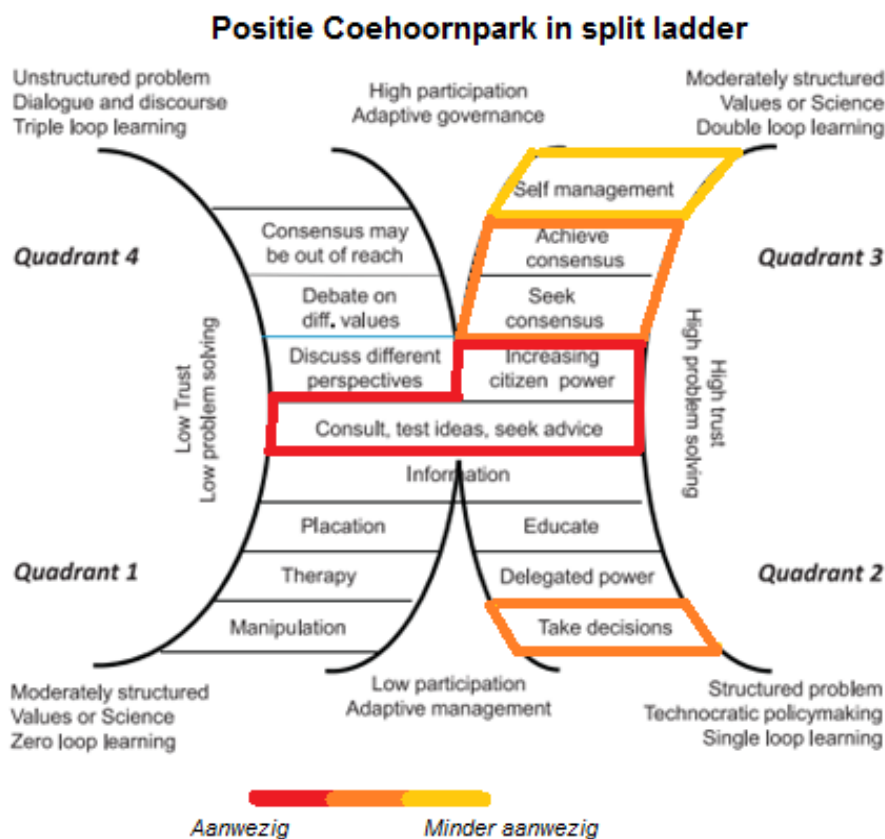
Positie Coehoornpark in split ladder

Unstructured problem
Dialogue and discourse
Triple loop learning

High participation
Adaptive governance

Moderately structured
Values or Science
Double loop learning

Quadrant 4

Quadrant 3

Self management

Consensus may be out of reach

Achieve consensus

Debate on diff. values

Seek consensus

Discuss different perspectives

Increasing citizen power

Consult, test ideas, seek advice

Information

Low Trust
Low problem solving

High trust
High problem solving

Placation

Educate

Quadrant 1

Therapy

Delegated power

Quadrant 2

Manipulation

Take decisions

Moderately structured
Values or Science
Zero loop learning

Low participation
Adaptive management

Structured problem
Technocratic policymaking
Single loop learning

Aanwezig

Minder aanwezig